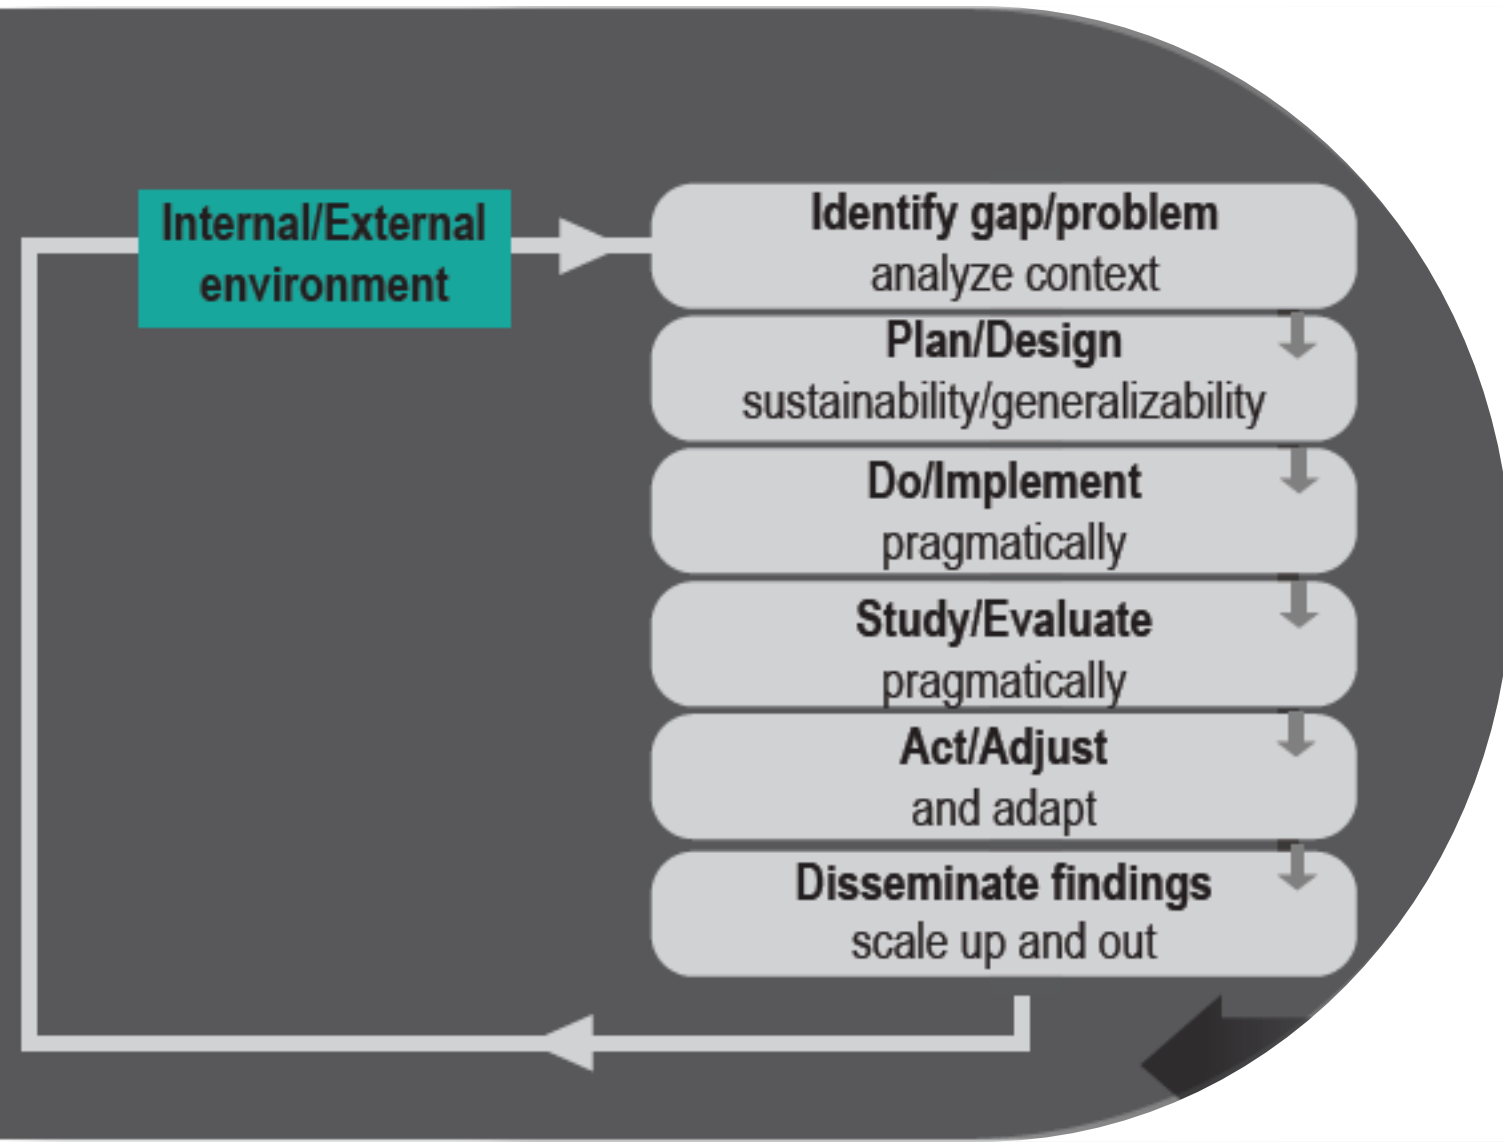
Internal/External environment

Identify gap/problem
analyze context

Plan/Design
sustainability/generalizability

Do/Implement
pragmatically

Study/Evaluate
pragmatically

Act/Adjust
and adapt

Disseminate findings
scale up and out